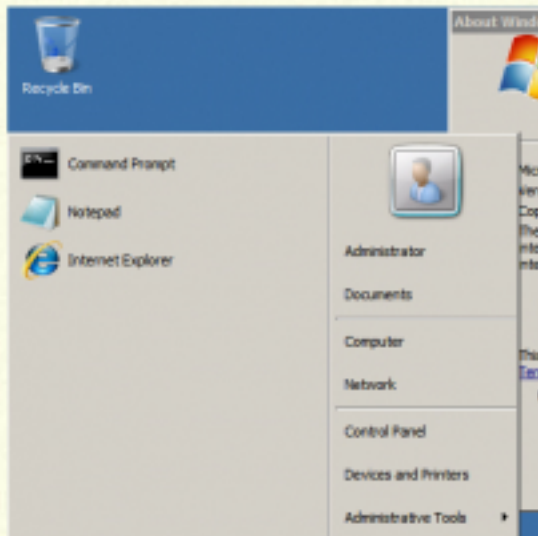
Recycle Bin

About Wind

Command Prompt

Notepad

Internet Explorer

Administrator

Documents

Computer

Network

Control Panel

Devices and Printers

Administrative Tools

Mic
Ver
Cop
The
inte
inte

Thi
Ter